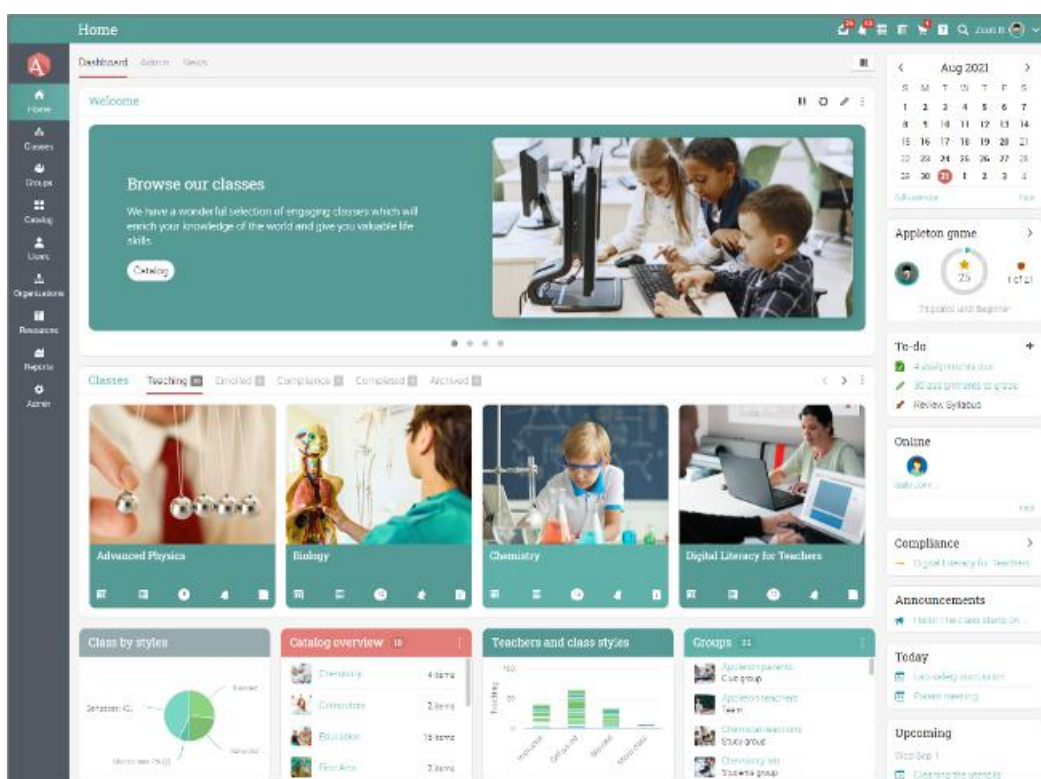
Home

Zoom B

A
Home
Classes
Groups
Catalog
Users
Organizations
Resources
Reports
Admin

Dashboard Admin News

Welcome

Browse our classes

We have a wonderful selection of engaging classes which will enrich your knowledge of the world and give you valuable life skills.

Catalog

Classes Teaching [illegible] Enrolled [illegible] Compliance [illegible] Completed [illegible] Archived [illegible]

Advanced Physics

Biology

Chemistry

Digital Literacy for Teachers

Class by styles

Catalog overview 10

| | |
|---|---|
| Chemistry | 4 items |
| Computers | 2 items |
| Education | 16 items |
| Fine Arts | 2 items |

Teachers and class styles

Groups 11

Appleton parents
Club group
Appleton teachers
Team
Chemical reactions
Study group
Chemistry lab
Students group

Aug 2021

| S | M | T | W | T | F | S |
|---|---|---|---|---|---|---|
| 1 | 2 | 3 | 4 | 5 | 6 | 7 |
| 8 | 9 | 10 | 11 | 12 | 13 | 14 |
| 15 | 16 | 17 | 18 | 19 | 20 | 21 |
| 22 | 23 | 24 | 25 | 26 | 27 | 28 |
| 29 | 30 | 31 | 1 | 2 | 3 | 4 |

Full calendar

Appleton game

25

1 of 21

75 points until Beginner

To-do

4 assignments due

80 assignments to grade

Review Syllabus

Online

Compliance

Digital Literacy for Teachers

Announcements

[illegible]

Today

Lab safety discussion

Parent meeting

Upcoming

Wed Sep 1

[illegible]